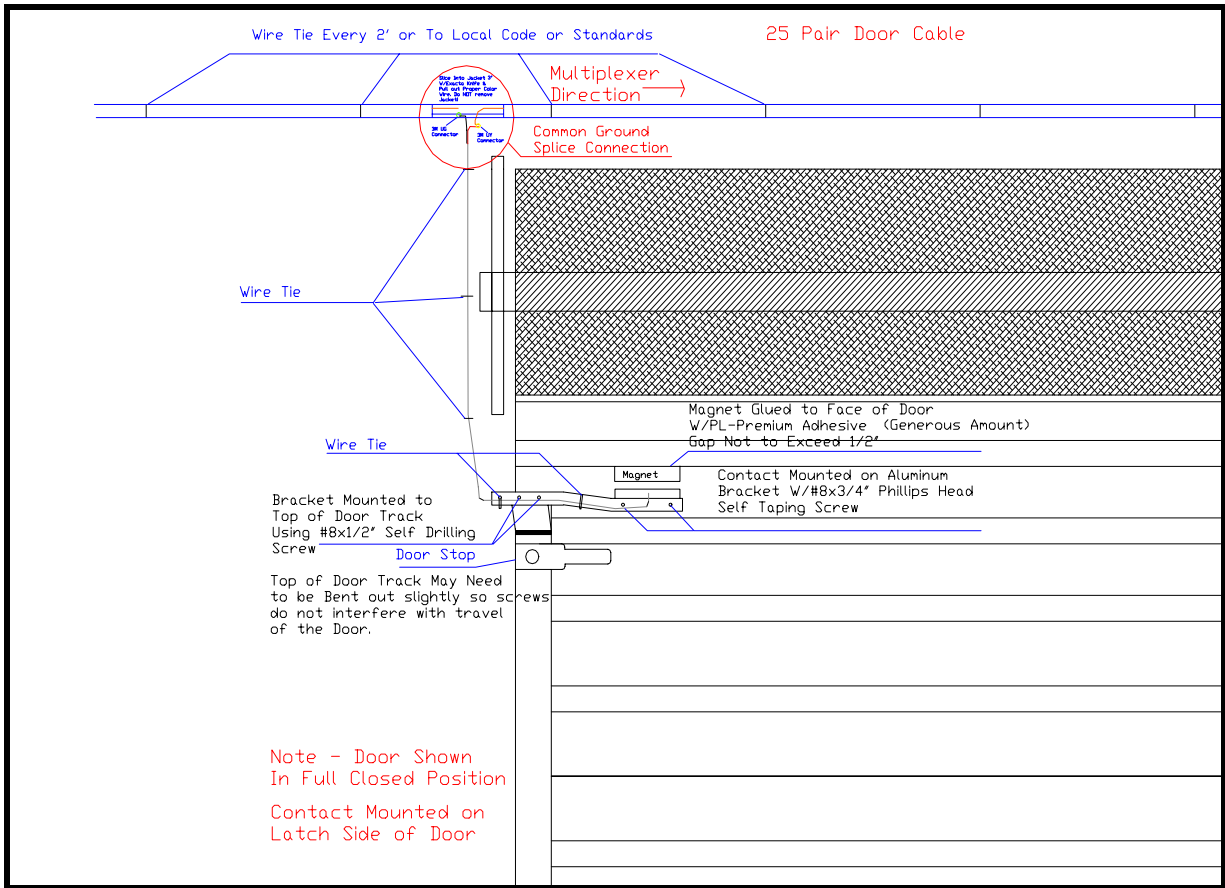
Wire Tie Every 2' or To Local Code or Standards

25 Pair Door Cable

Multiplexer Direction

Slice into Jacket 3" W/Exacto Knife & Pull out Proper Color Wire. Do NOT remove Jacket!

3M UG Connector

3M UY Connector

Common Ground Splice Connection

Wire Tie

Magnet Glued to Face of Door W/PL-Premium Adhesive (Generous Amount) Gap Not to Exceed 1/2"

Wire Tie

Magnet

Contact Mounted on Aluminum Bracket W/#8x3/4" Phillips Head Self Taping Screw

Bracket Mounted to Top of Door Track Using #8x1/2" Self Drilling Screw

Door Stop

Top of Door Track May Need to be Bent out slightly so screws do not interfere with travel of the Door.

Note - Door Shown In Full Closed Position

Contact Mounted on Latch Side of Door